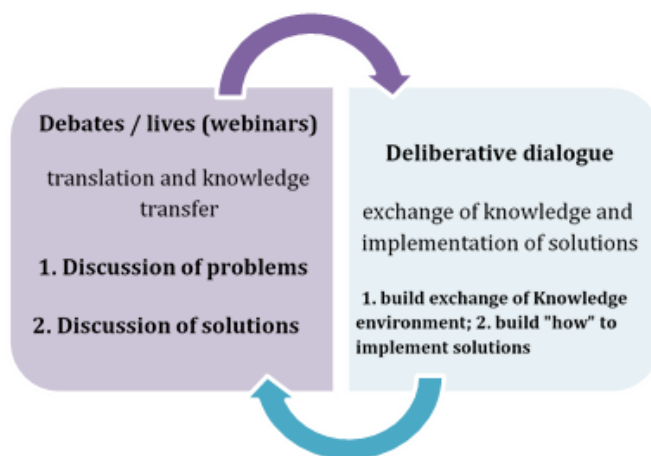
Debates / lives (webinars)

translation and knowledge transfer

1. Discussion of problems

2. Discussion of solutions

Deliberative dialogue

exchange of knowledge and implementation of solutions

1. build exchange of Knowledge environment; 2. build "how" to implement solutions